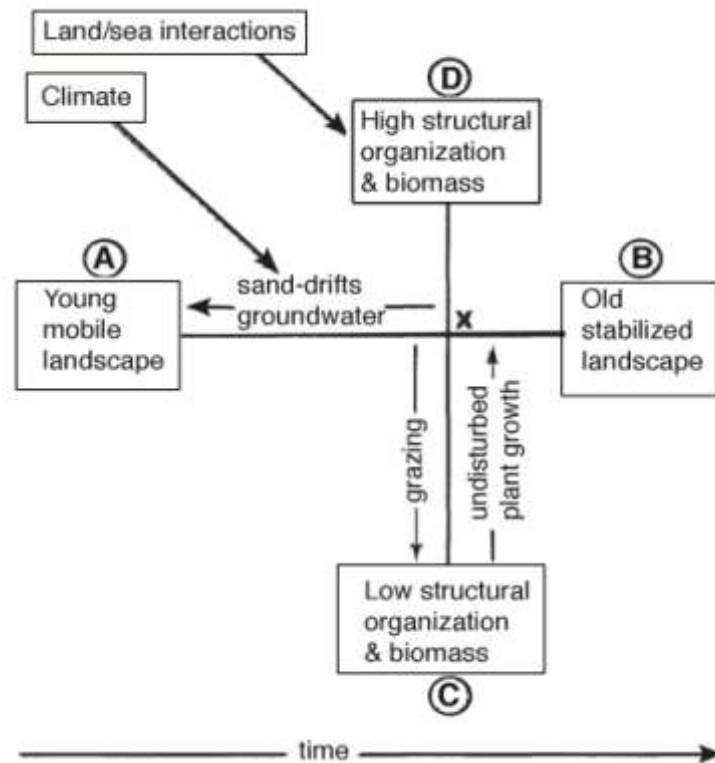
Land/sea interactions

Climate

D

High structural organization & biomass

A

Young mobile landscape

sand-drifts groundwater

x

B

Old stabilized landscape

grazing

undisturbed plant growth

Low structural organization & biomass

C

time